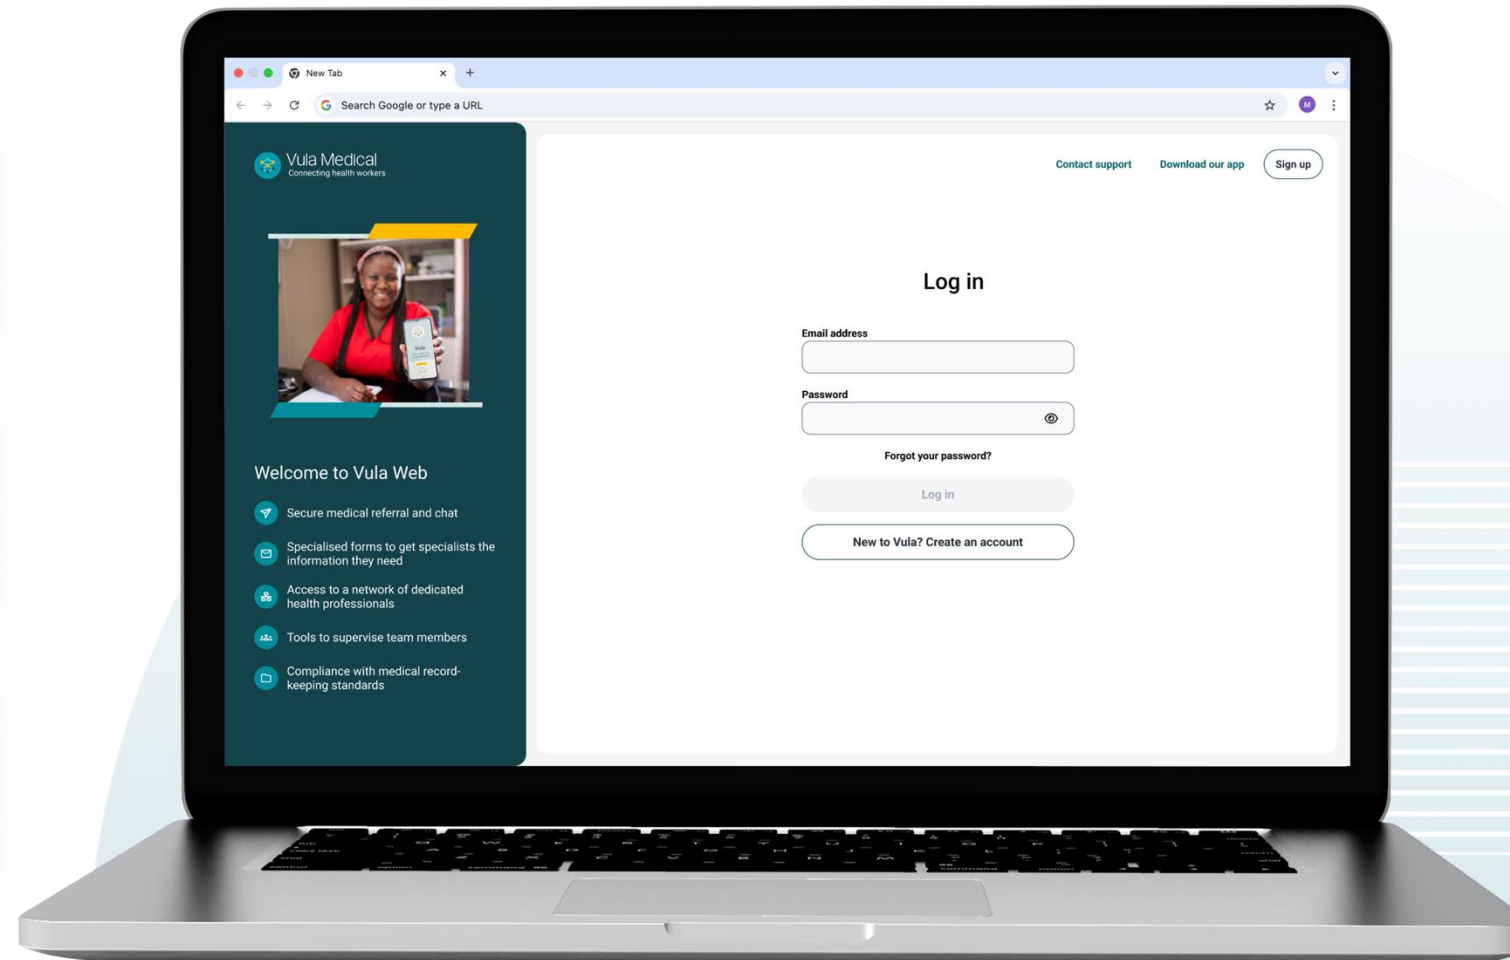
New Tab

Search Google or type a URL

M

Vula Medical
Connecting health workers

Welcome to Vula Web

Secure medical referral and chat

Specialised forms to get specialists the information they need

Access to a network of dedicated health professionals

Tools to supervise team members

Compliance with medical record-keeping standards

Contact support Download our app Sign up

Log in

Email address

Password

Forgot your password?

Log in

New to Vula? Create an account